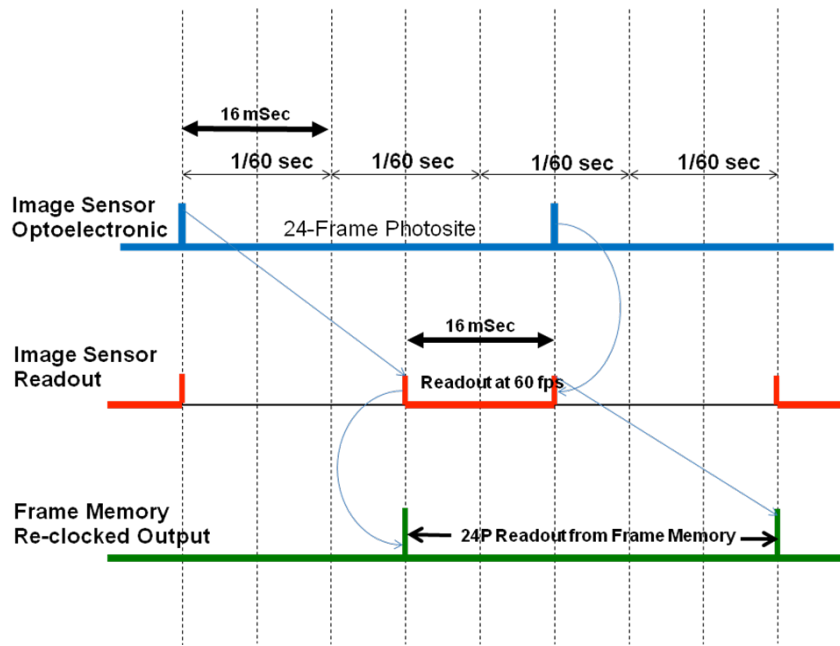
16 mSec

1/60 sec

1/60 sec

1/60 sec

1/60 sec

Image Sensor Optoelectronic

24-Frame Photosite

16 mSec

Image Sensor Readout

Readout at 60 fps

Frame Memory Re-clocked Output

24P Readout from Frame Memory